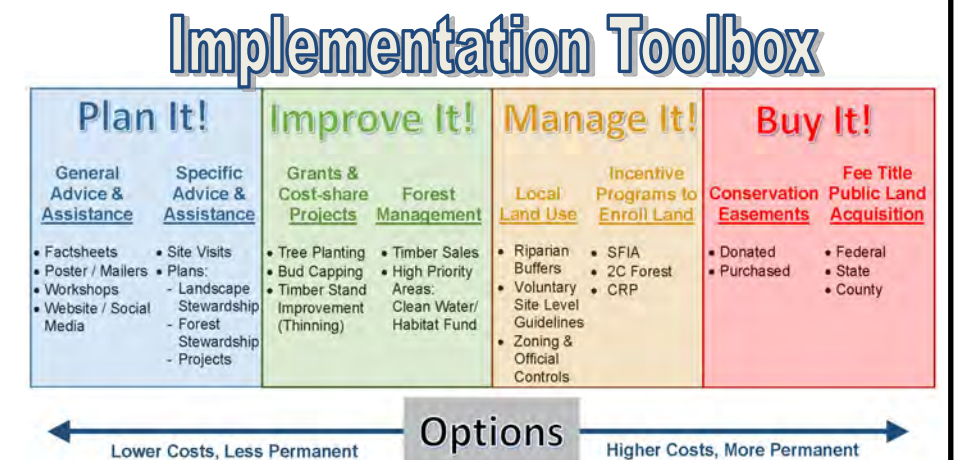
Implementation Toolbox

Plan It!

General Advice & Assistance

- Factsheets
- Poster / Mailers
- Workshops
- Website / Social Media

Specific Advice & Assistance

- Site Visits
- Plans:
  - Landscape Stewardship
  - Forest Stewardship
  - Projects

Improve It!

Grants & Cost-share Projects

- Tree Planting
- Bud Capping
- Timber Stand Improvement (Thinning)

Forest Management

- Timber Sales
- High Priority Areas: Clean Water/ Habitat Fund

Manage It!

Local Land Use

- Riparian Buffers
- Voluntary Site Level Guidelines
- Zoning & Official Controls

Incentive Programs to Enroll Land

- SFIA
- 2C Forest
- CRP

Buy It!

Conservation Easements

- Donated
- Purchased

Fee Title Public Land Acquisition

- Federal
- State
- County

Lower Costs, Less Permanent

Options

Higher Costs, More Permanent